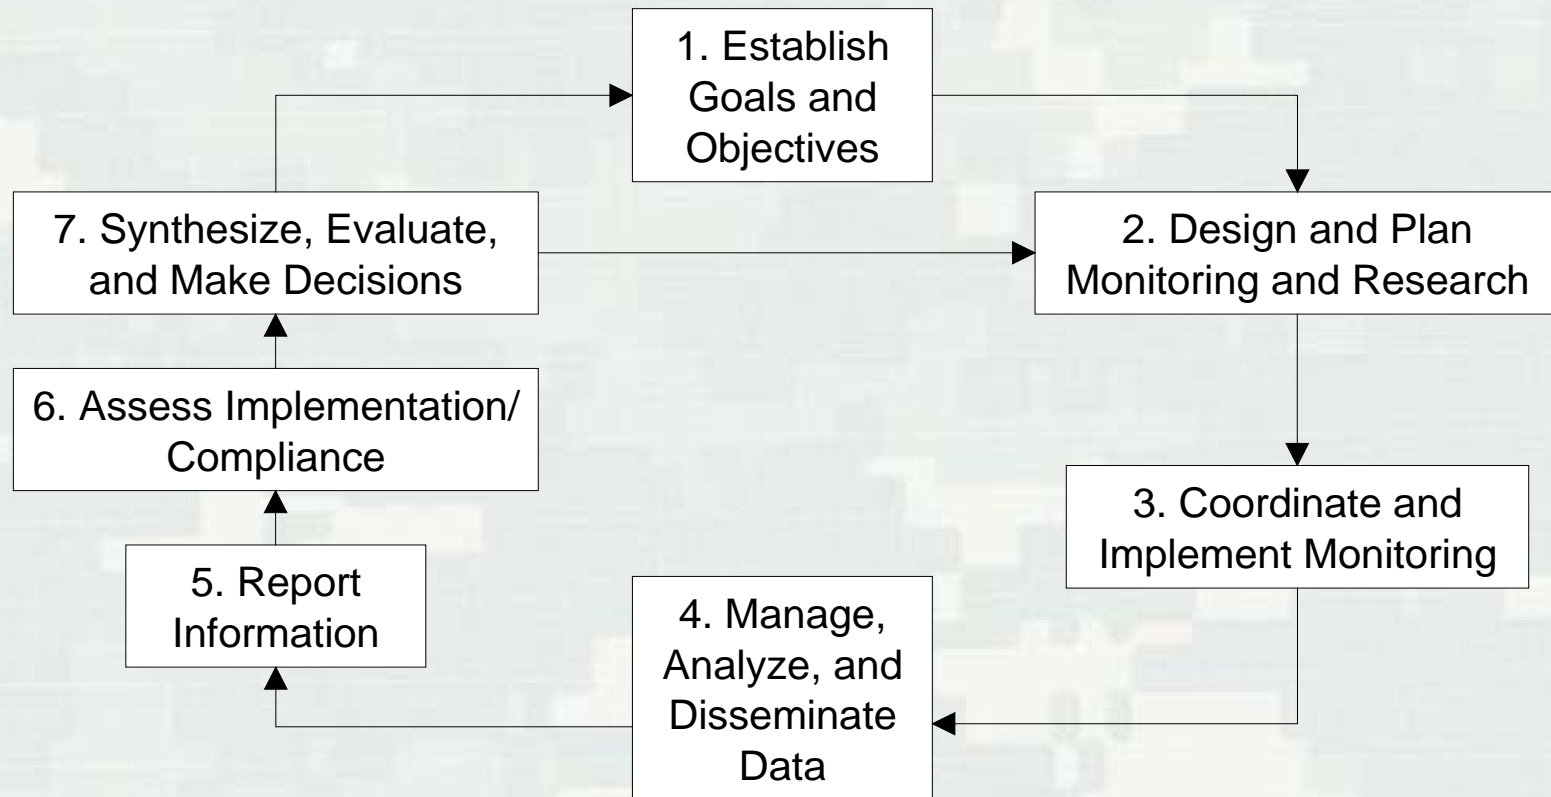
1. Establish Goals and Objectives

2. Design and Plan Monitoring and Research

3. Coordinate and Implement Monitoring

4. Manage, Analyze, and Disseminate Data

5. Report Information

6. Assess Implementation/ Compliance

7. Synthesize, Evaluate, and Make Decisions